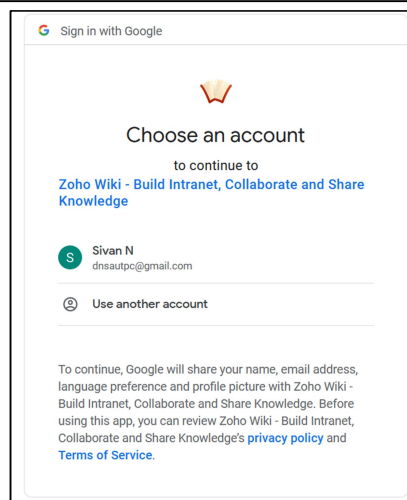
G Sign in with Google

Choose an account

to continue to

Zoho Wiki - Build Intranet, Collaborate and Share Knowledge

S Sivan N
dnsautpc@gmail.com

Use another account

To continue, Google will share your name, email address, language preference and profile picture with Zoho Wiki - Build Intranet, Collaborate and Share Knowledge. Before using this app, you can review Zoho Wiki - Build Intranet, Collaborate and Share Knowledge's privacy policy and Terms of Service.